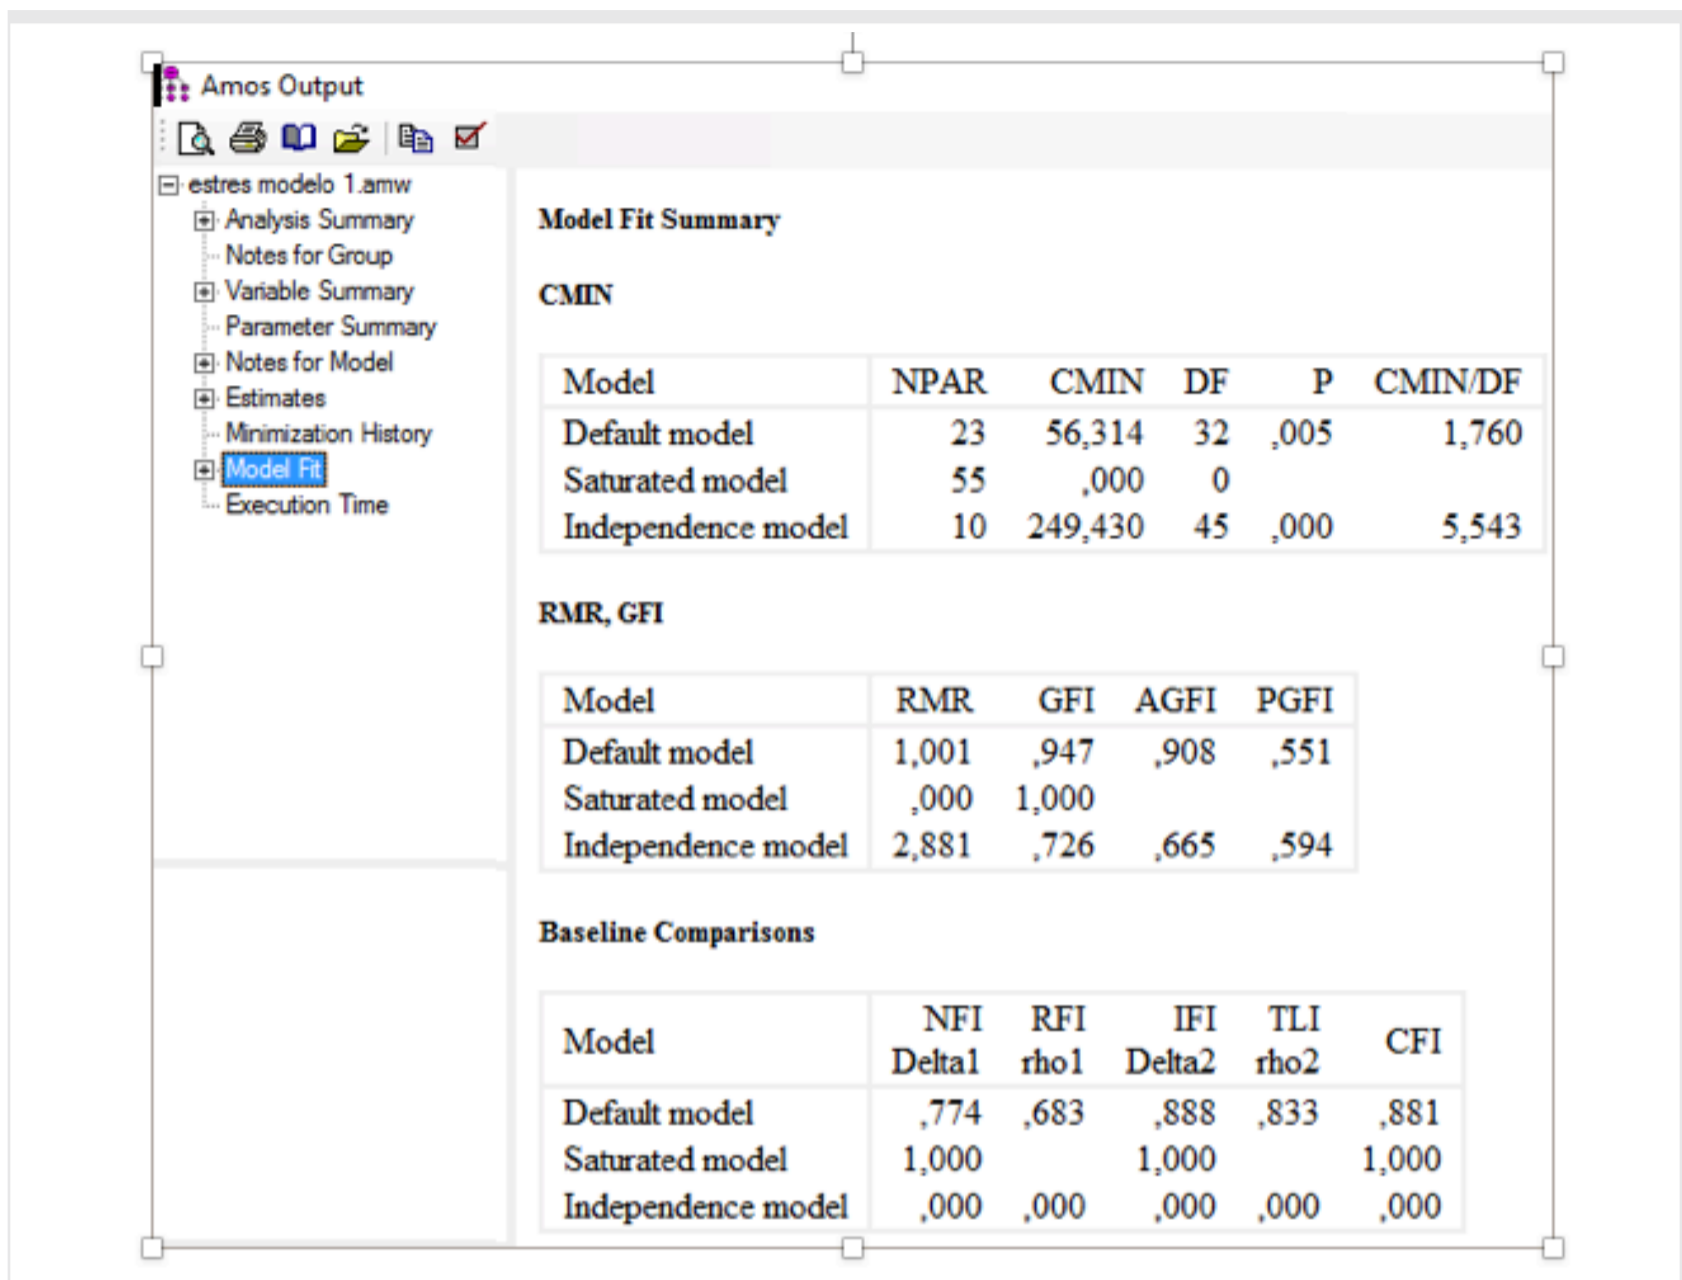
Amos Output

estres modelo 1.amw
Analysis Summary
Notes for Group
Variable Summary
Parameter Summary
Notes for Model
Estimates
Minimization History
Model Fit
Execution Time

Model Fit Summary

CMIN

| Model | NPAR | CMIN | DF | P | CMIN/DF |
|---|---|---|---|---|---|
| Default model | 23 | 56,314 | 32 | ,005 | 1,760 |
| Saturated model | 55 | ,000 | 0 | | |
| Independence model | 10 | 249,430 | 45 | ,000 | 5,543 |

RMR, GFI

| Model | RMR | GFI | AGFI | PGFI |
|---|---|---|---|---|
| Default model | 1,001 | ,947 | ,908 | ,551 |
| Saturated model | ,000 | 1,000 | | |
| Independence model | 2,881 | ,726 | ,665 | ,594 |

Baseline Comparisons

| Model | NFI Delta1 | RFI rho1 | IFI Delta2 | TLI rho2 | CFI |
|---|---|---|---|---|---|
| Default model | ,774 | ,683 | ,888 | ,833 | ,881 |
| Saturated model | 1,000 | | 1,000 | | 1,000 |
| Independence model | ,000 | ,000 | ,000 | ,000 | ,000 |